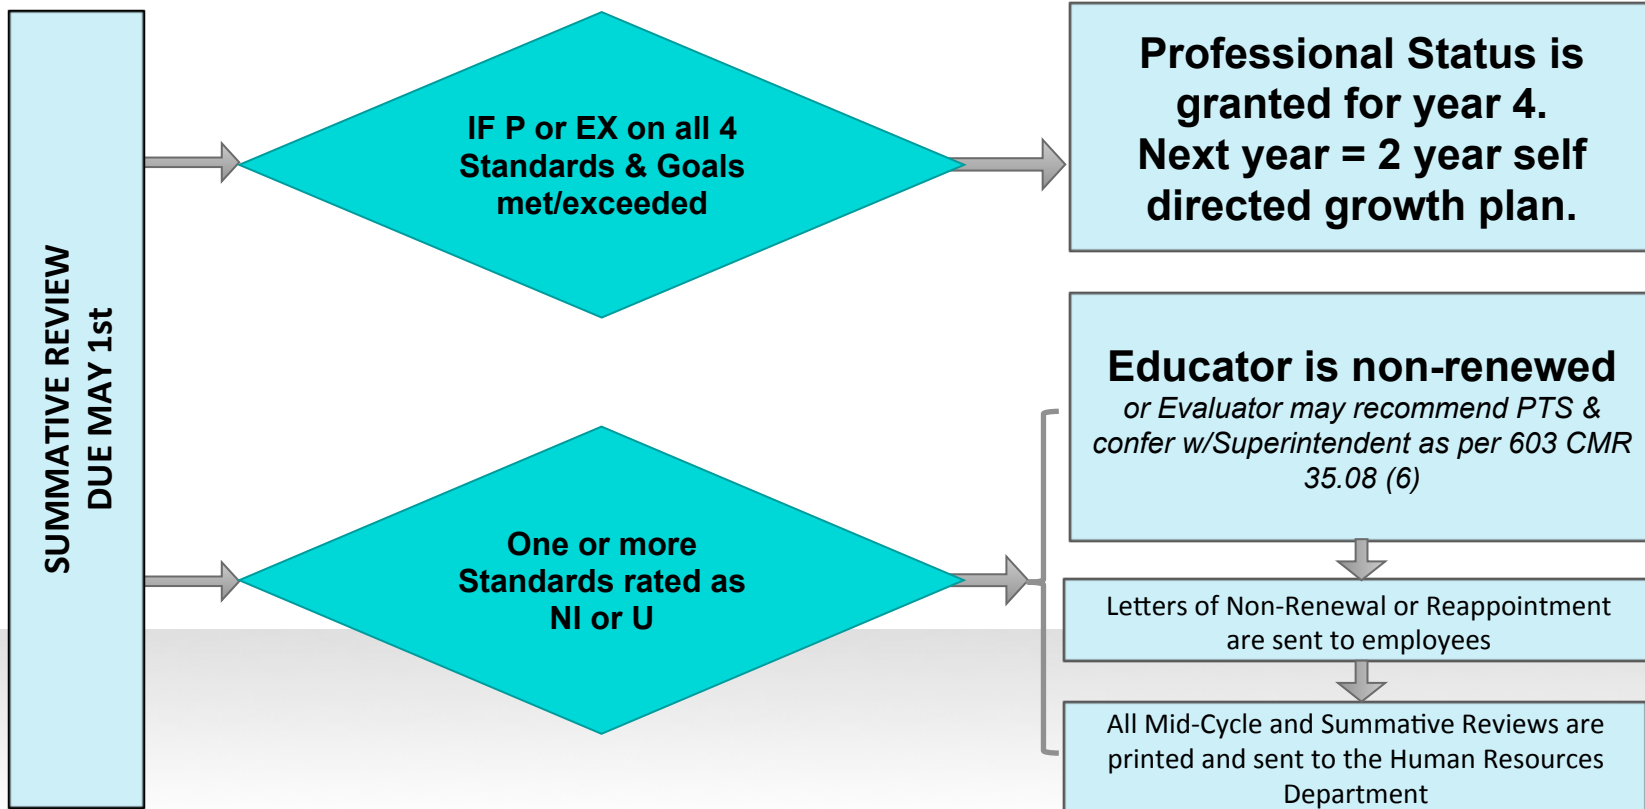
SUMMATIVE REVIEW
DUE MAY 1st

IF P or EX on all 4 Standards & Goals met/exceeded

Professional Status is granted for year 4. Next year = 2 year self directed growth plan.

One or more Standards rated as NI or U

Educator is non-renewed
or Evaluator may recommend PTS & confer w/Superintendent as per 603 CMR 35.08 (6)

Letters of Non-Renewal or Reappointment are sent to employees

All Mid-Cycle and Summative Reviews are printed and sent to the Human Resources Department